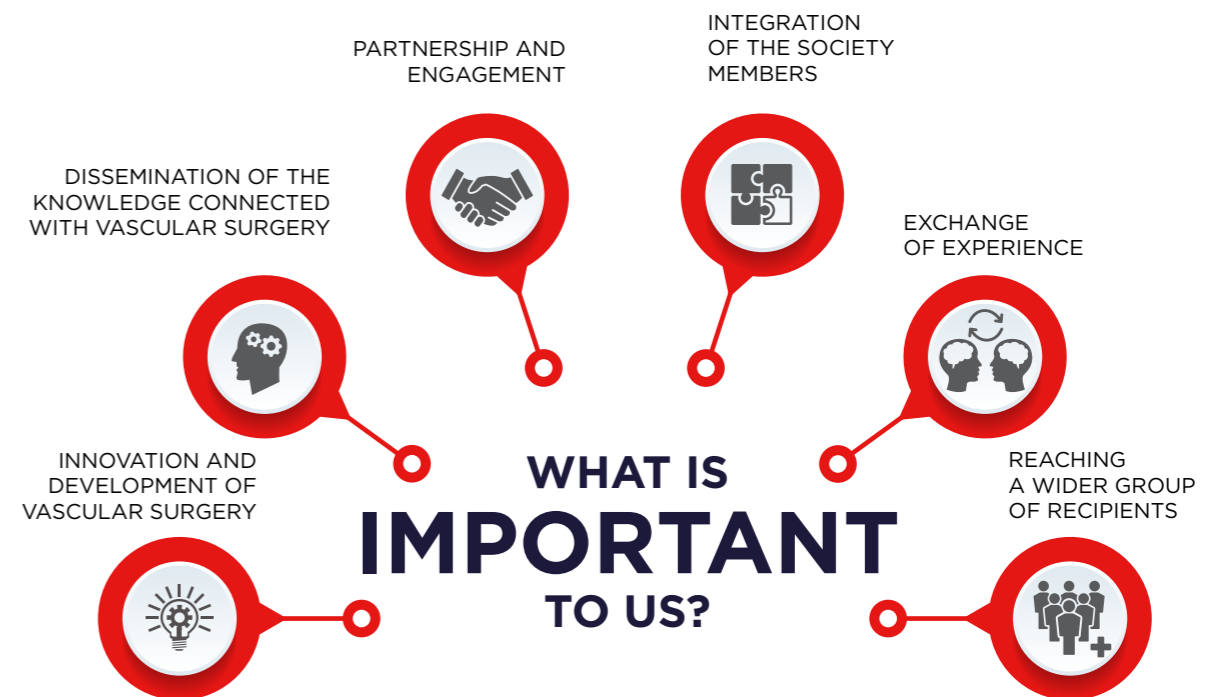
PARTNERSHIP AND ENGAGEMENT

INTEGRATION OF THE SOCIETY MEMBERS

DISSEMINATION OF THE KNOWLEDGE CONNECTED WITH VASCULAR SURGERY

EXCHANGE OF EXPERIENCE

INNOVATION AND DEVELOPMENT OF VASCULAR SURGERY

WHAT IS IMPORTANT TO US?

REACHING A WIDER GROUP OF RECIPIENTS